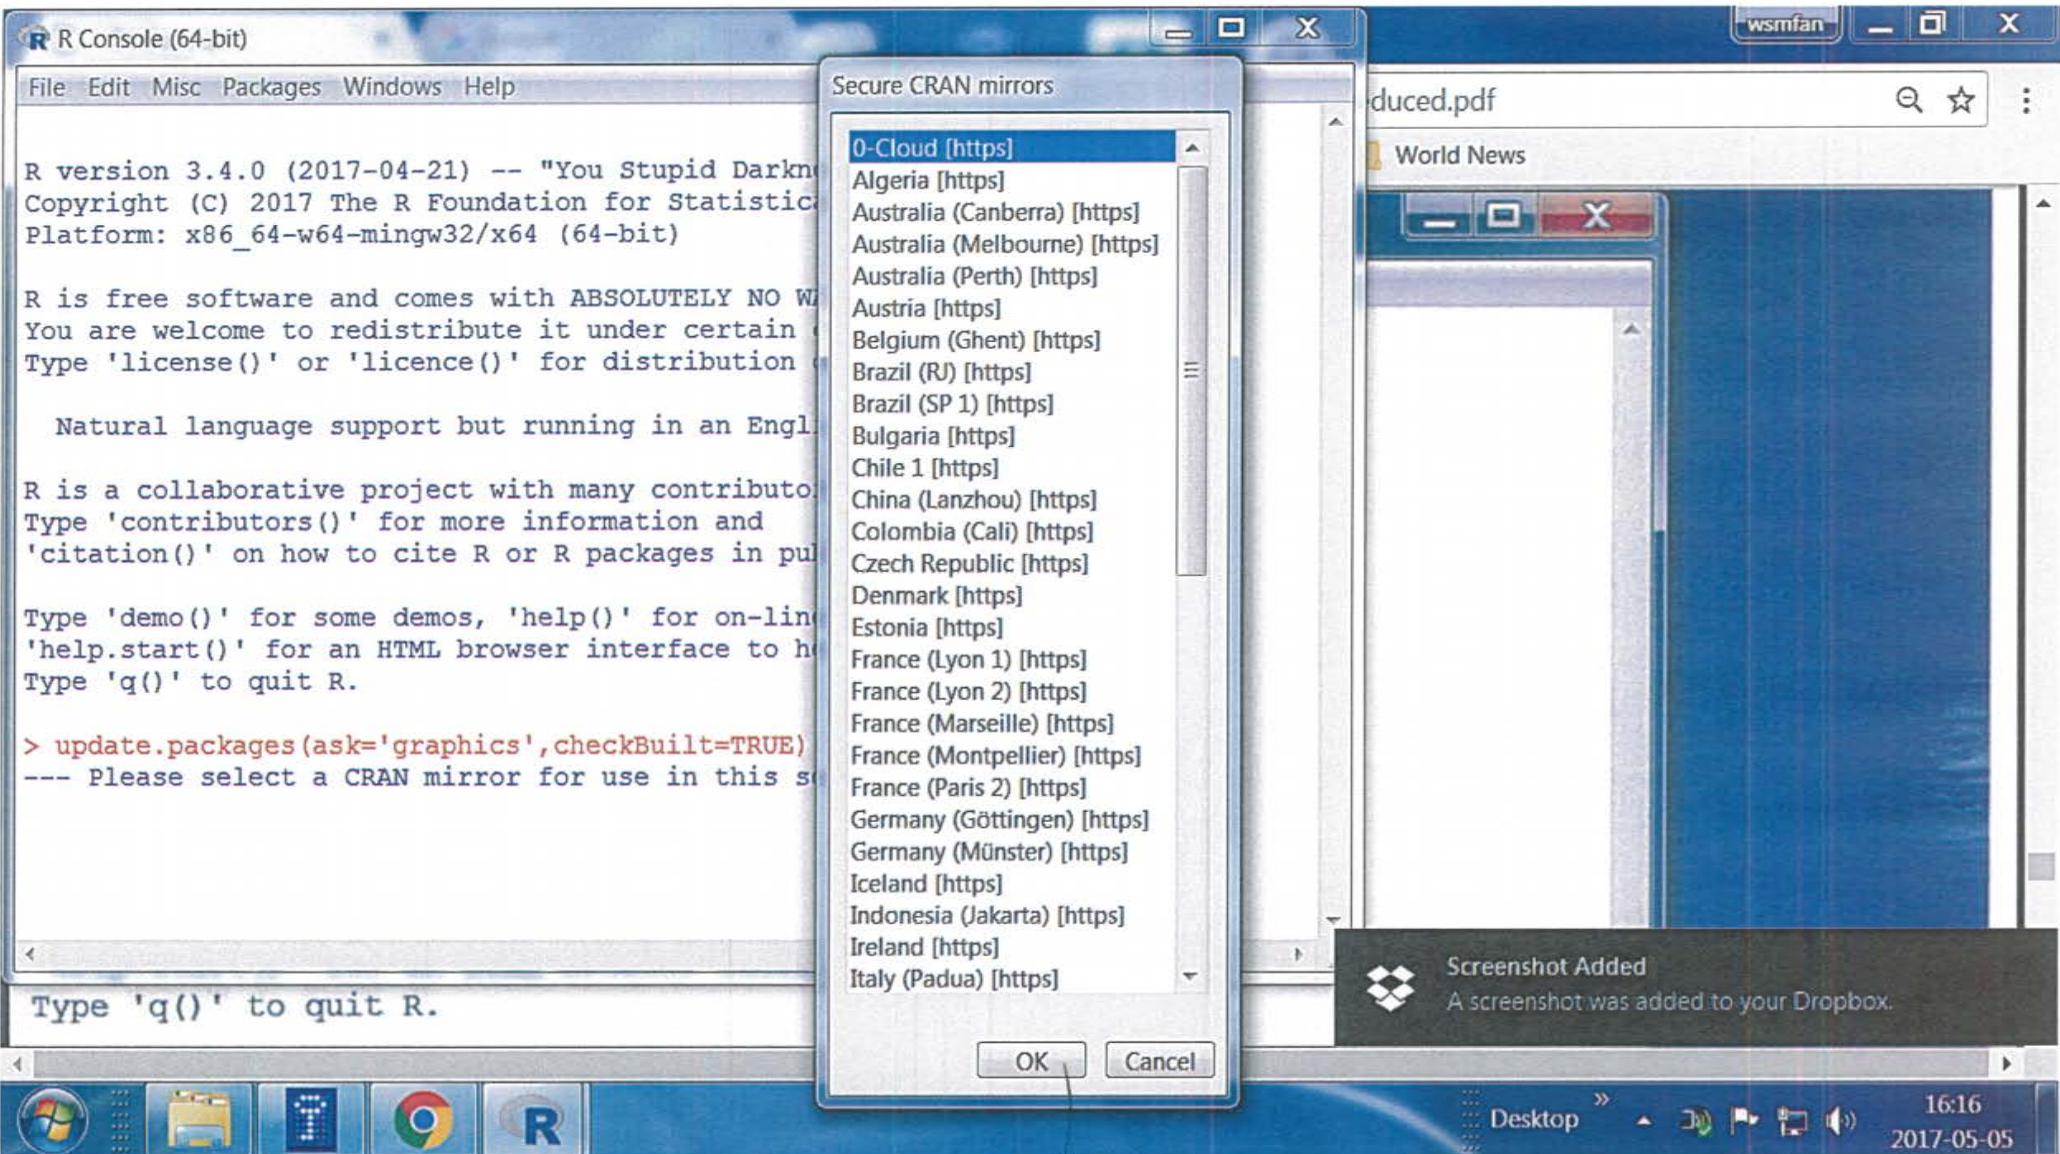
R Console (64-bit)

File Edit Misc Packages Windows Help

R version 3.4.0 (2017-04-21) -- "You Stupid Darkn
Copyright (C) 2017 The R Foundation for Statistic
Platform: x86_64-w64-mingw32/x64 (64-bit)

R is free software and comes with ABSOLUTELY NO W
You are welcome to redistribute it under certain
Type 'license()' or 'licence()' for distribution

Natural language support but running in an Engl

R is a collaborative project with many contributo
Type 'contributors()' for more information and
'citation()' on how to cite R or R packages in pu

Type 'demo()' for some demos, 'help()' for on-lin
'help.start()' for an HTML browser interface to h
Type 'q()' to quit R.

> update.packages(ask='graphics',checkBuilt=TRUE)
--- Please select a CRAN mirror for use in this s

Type 'q()' to quit R.

Secure CRAN mirrors

0-Cloud [https]
Algeria [https]
Australia (Canberra) [https]
Australia (Melbourne) [https]
Australia (Perth) [https]
Austria [https]
Belgium (Ghent) [https]
Brazil (RJ) [https]
Brazil (SP 1) [https]
Bulgaria [https]
Chile 1 [https]
China (Lanzhou) [https]
Colombia (Cali) [https]
Czech Republic [https]
Denmark [https]
Estonia [https]
France (Lyon 1) [https]
France (Lyon 2) [https]
France (Marseille) [https]
France (Montpellier) [https]
France (Paris 2) [https]
Germany (Göttingen) [https]
Germany (Münster) [https]
Iceland [https]
Indonesia (Jakarta) [https]
Ireland [https]
Italy (Padua) [https]

OK Cancel

wsmfan

duced.pdf

World News

Screenshot Added
A screenshot was added to your Dropbox.

Desktop

16:16
2017-05-05